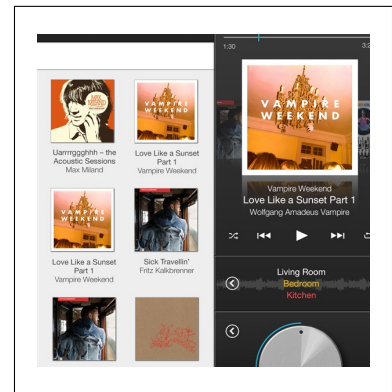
1:30

3:2

VAMPIRE WEEKEND

VAMPIRE WEEKEND

Uarrrggghhh – the Acoustic Sessions
Max Miland

Love Like a Sunset Part 1
Vampire Weekend

Love Like a Sunset Part 1
Vampire Weekend

Sick Travellin'
Fritz Kalkbrenner

VAMPIRE WEEKEND

Vampire Weekend
Love Like a Sunset Part 1
Wolfgang Amadeus Vampire

Living Room
Bedroom
Kitchen